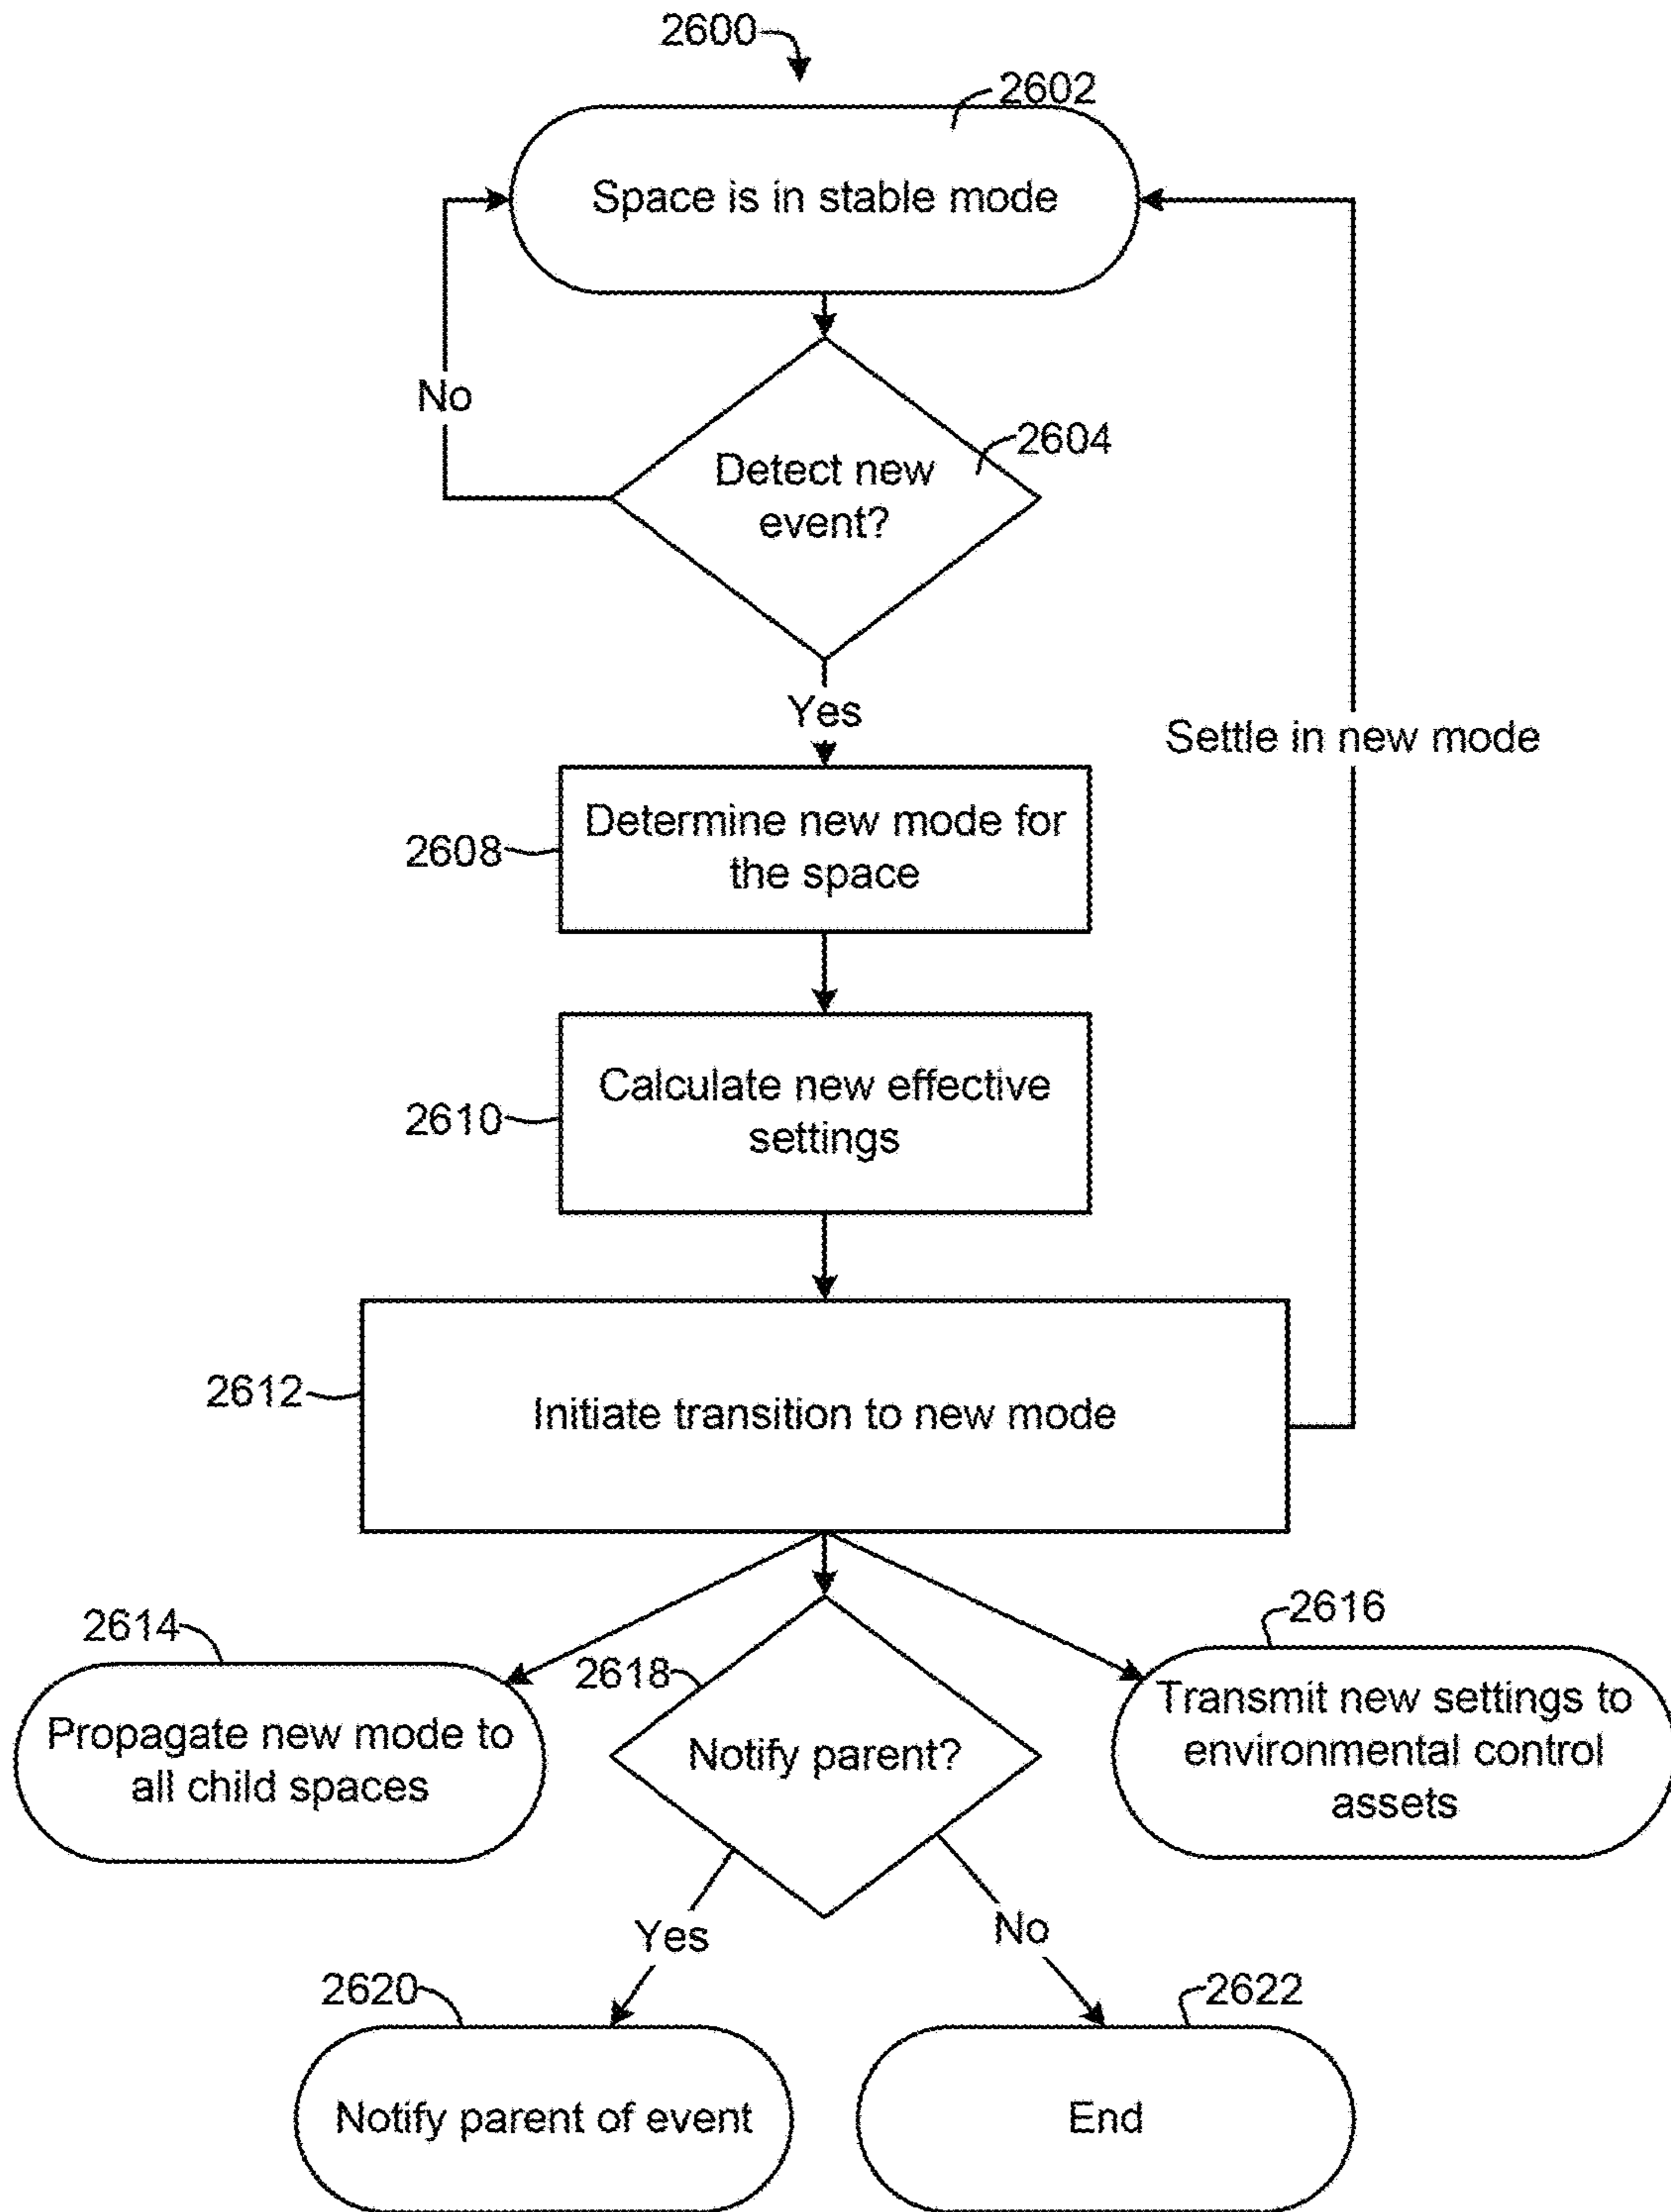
2600

2602

Space is in stable mode

No

Detect new event?

2604

Yes

Settle in new mode

2608

Determine new mode for the space

2610

Calculate new effective settings

2612

Initiate transition to new mode

2614

Propagate new mode to all child spaces

2618

Notify parent?

2616

Transmit new settings to environmental control assets

Yes

No

2620

Notify parent of event

2622

End